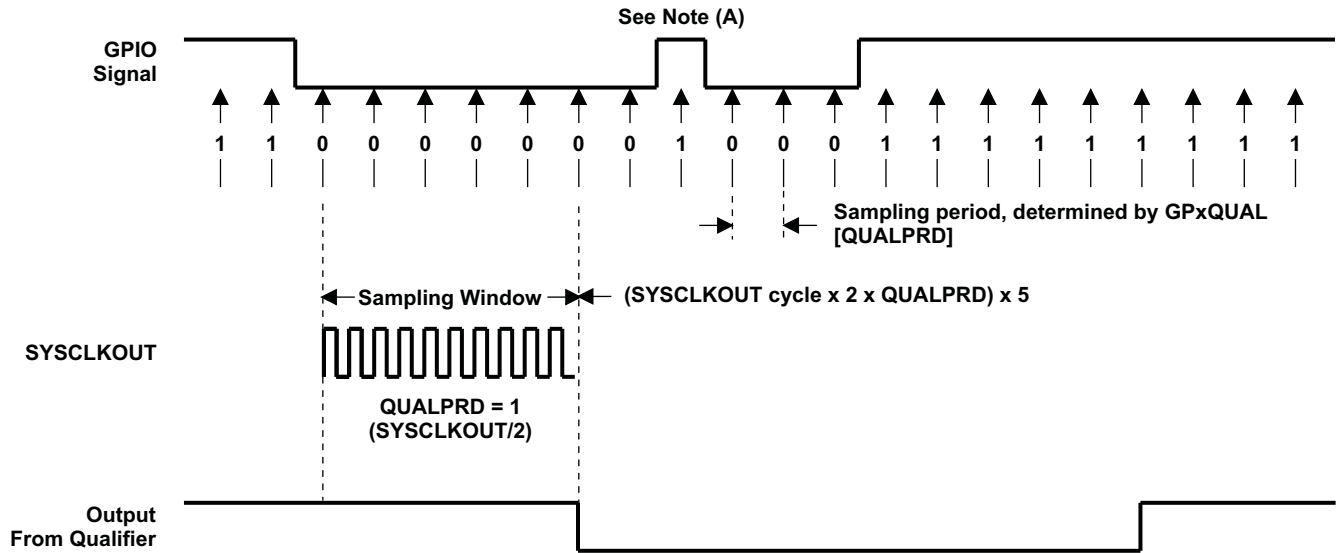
See Note (A)

GPIO Signal

1 1 0 0 0 0 0 0 0 1 0 0 0 1 1 1 1 1 1 1 1 1

Sampling period, determined by GPxQUAL [QUALPRD]

Sampling Window

(SYSCLKOUT cycle x 2 x QUALPRD) x 5

SYSCLKOUT

QUALPRD = 1 (SYSCLKOUT/2)

Output From Qualifier